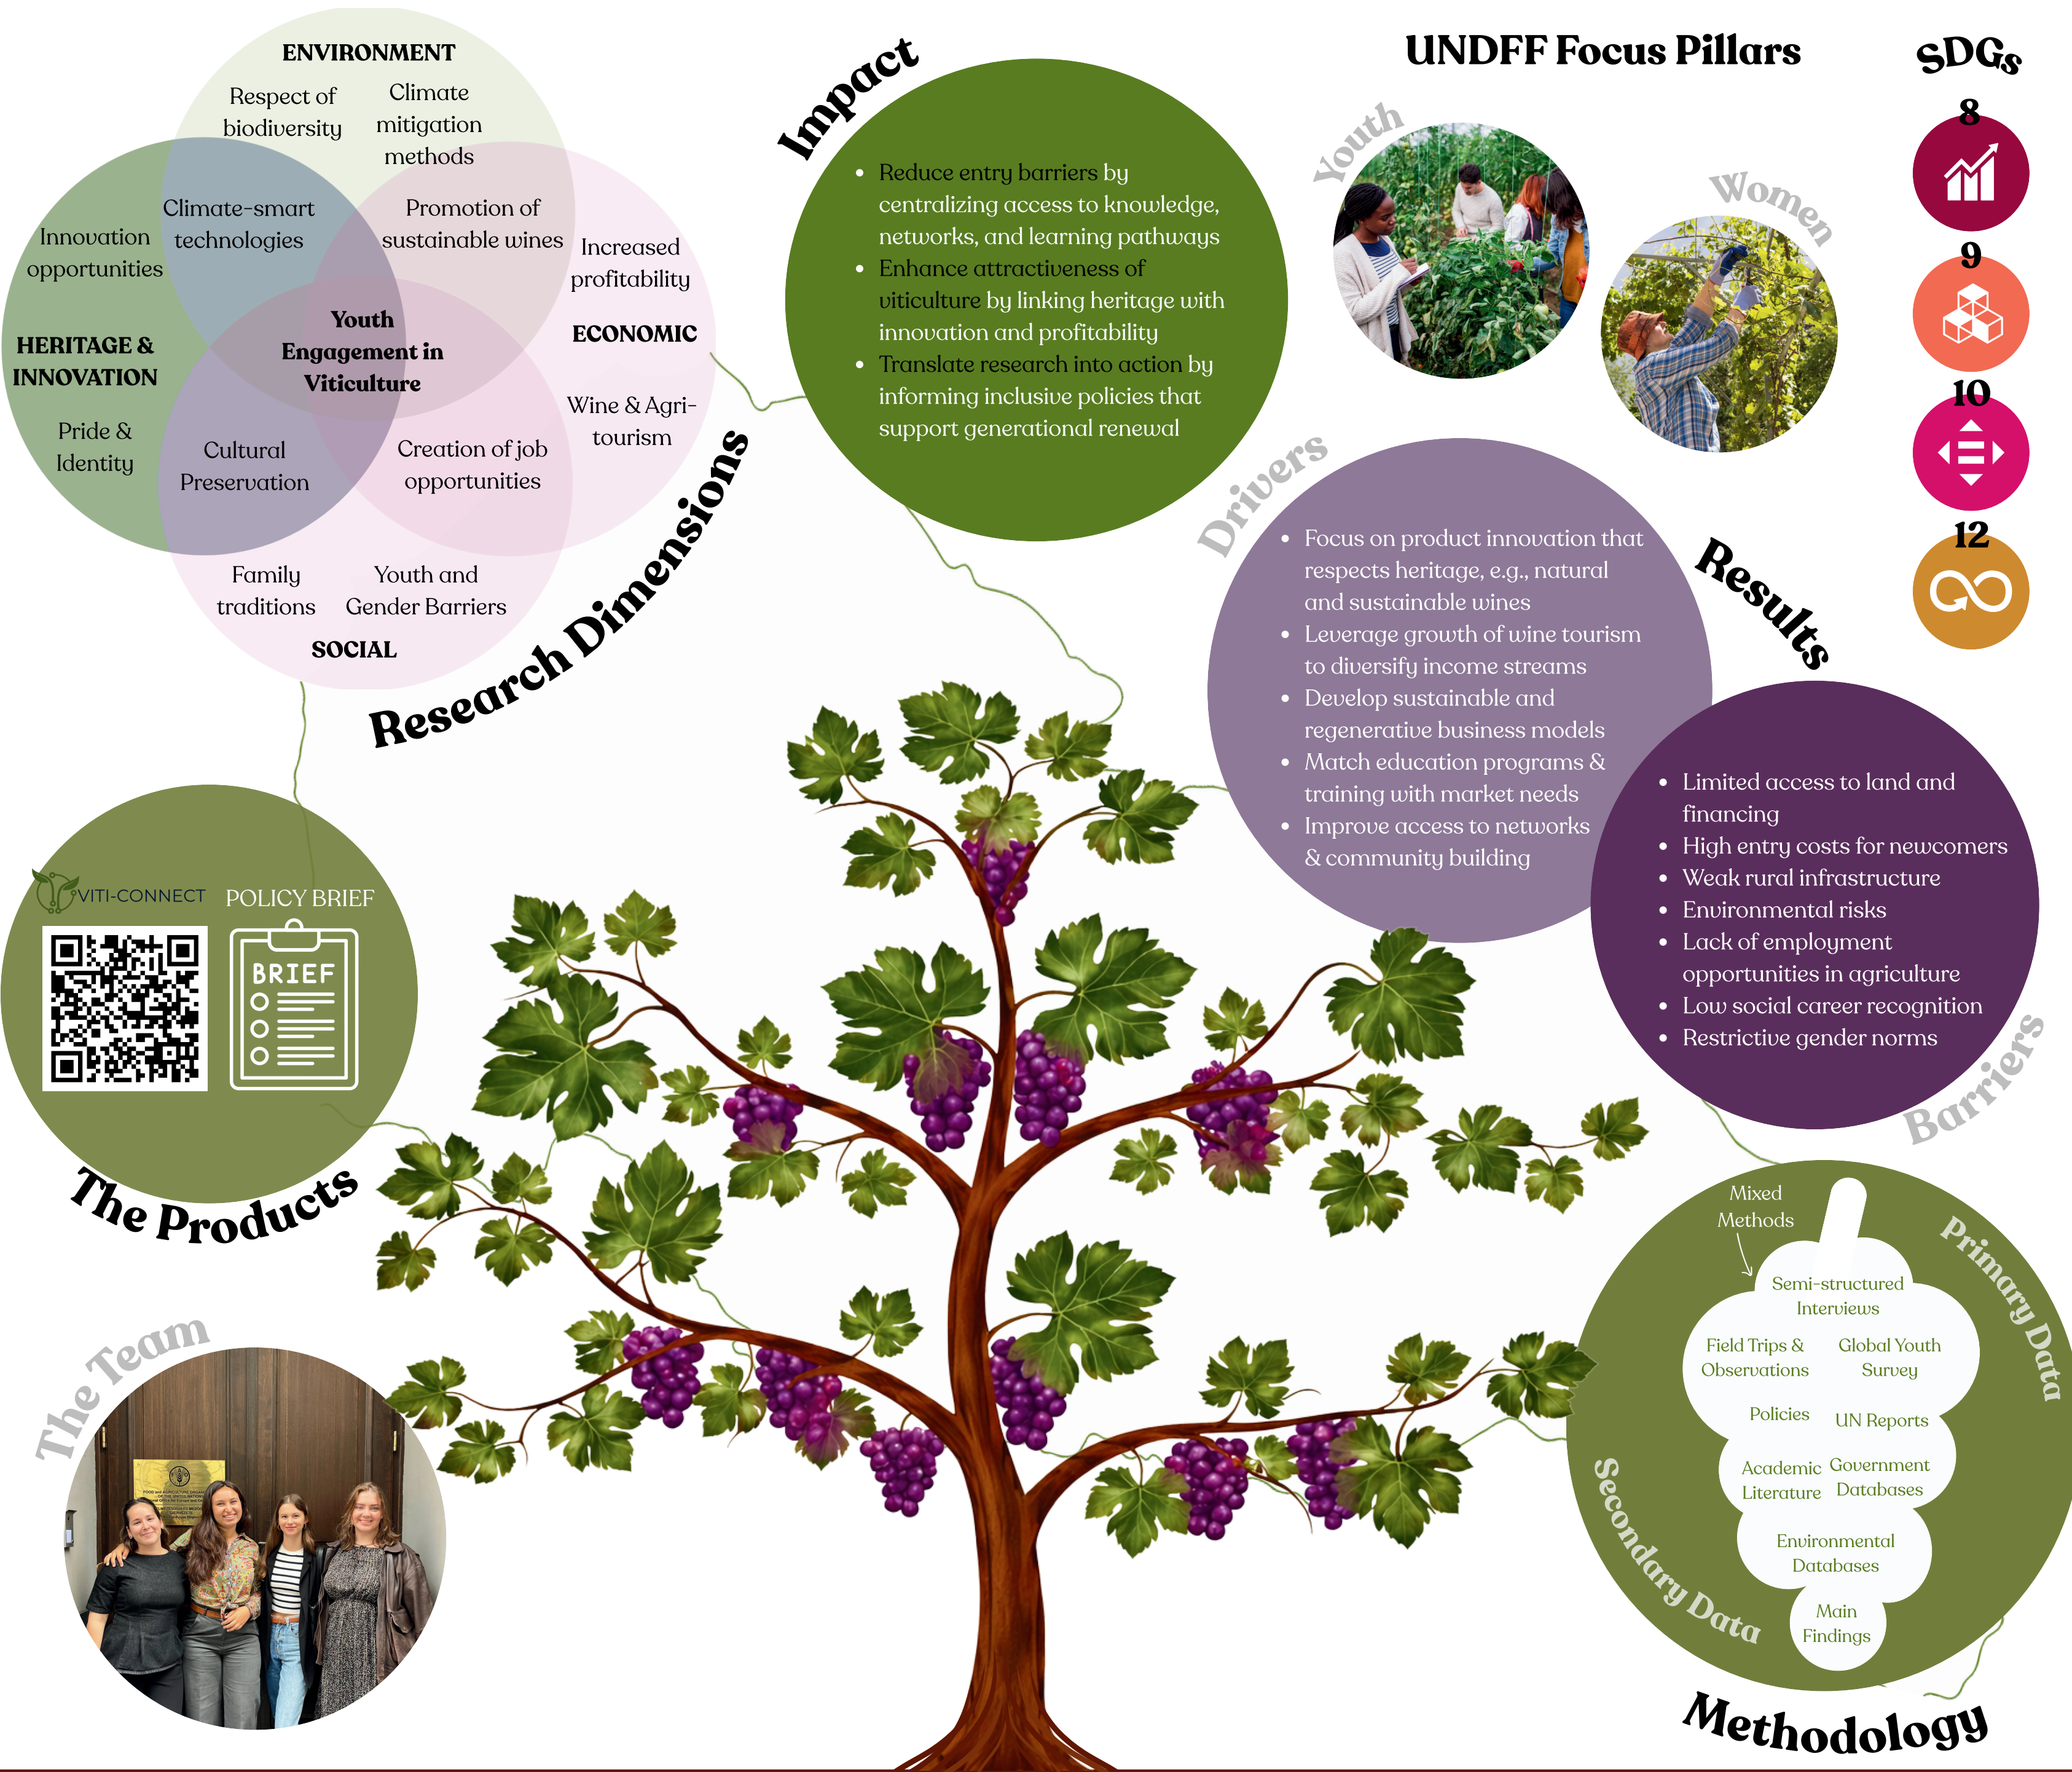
ENVIRONMENT

Respect of biodiversity

Climate mitigation methods

Innovation opportunities

Climate-smart technologies

Promotion of sustainable wines

Increased profitability

ECONOMIC

HERITAGE & INNOVATION

Youth Engagement in Viticulture

Pride & Identity

Cultural Preservation

Creation of job opportunities

Wine & Agri-tourism

Family traditions

Youth and Gender Barriers

SOCIAL

Research Dimensions

Impact

• Reduce entry barriers by centralizing access to knowledge, networks, and learning pathways
• Enhance attractiveness of viticulture by linking heritage with innovation and profitability
• Translate research into action by informing inclusive policies that support generational renewal

UNDFF Focus Pillars

Youth

Women

SDGs

8

9

10

12

Drivers

• Focus on product innovation that respects heritage, e.g., natural and sustainable wines
• Leverage growth of wine tourism to diversify income streams
• Develop sustainable and regenerative business models
• Match education programs & training with market needs
• Improve access to networks & community building

Results

• Limited access to land and financing
• High entry costs for newcomers
• Weak rural infrastructure
• Environmental risks
• Lack of employment opportunities in agriculture
• Low social career recognition
• Restrictive gender norms

Barriers

VITI-CONNECT

POLICY BRIEF

BRIEF

The Products

The Team

Mixed Methods

Semi-structured Interviews

Field Trips & Observations

Global Youth Survey

Policies

UN Reports

Academic Literature

Government Databases

Environmental Databases

Main Findings

Primary Data

Secondary Data

Methodology